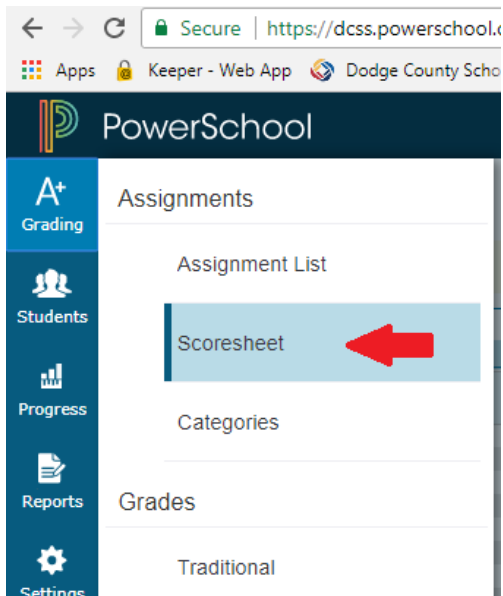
Secure | https://dcss.powerschool.c

Apps Keeper - Web App Dodge County Scho

PowerSchool

A+ Grading

Students

Progress

Reports

Settings

Assignments

Assignment List

Scoresheet

Categories

Grades

Traditional